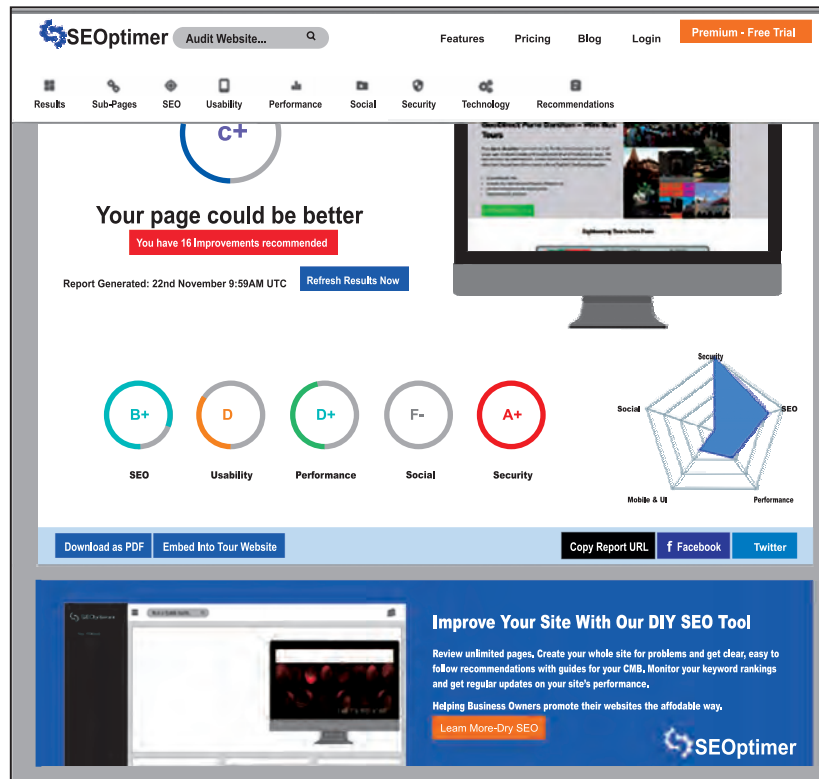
SEOptimer Audit Website...

Features Pricing Blog Login Premium - Free Trial

Results Sub-Pages SEO Usability Performance Social Security Technology Recommendations

C+

Your page could be better

You have 16 Improvements recommended

Report Generated: 22nd November 9:59AM UTC

Refresh Results Now

B+ SEO

D Usability

D+ Performance

F- Social

A+ Security

Security

Social

SEO

Mobile & UI

Performance

Download as PDF Embed Into Tour Website

Copy Report URL f Facebook Twitter

Improve Your Site With Our DIY SEO Tool

Review unlimited pages. Create your whole site for problems and get clear, easy to follow recommendations with guides for your CMB. Monitor your keyword rankings and get regular updates on your site's performance.

Helping Business Owners promote their websites the affodable way.

Learn More-Dry SEO

SEOptimer